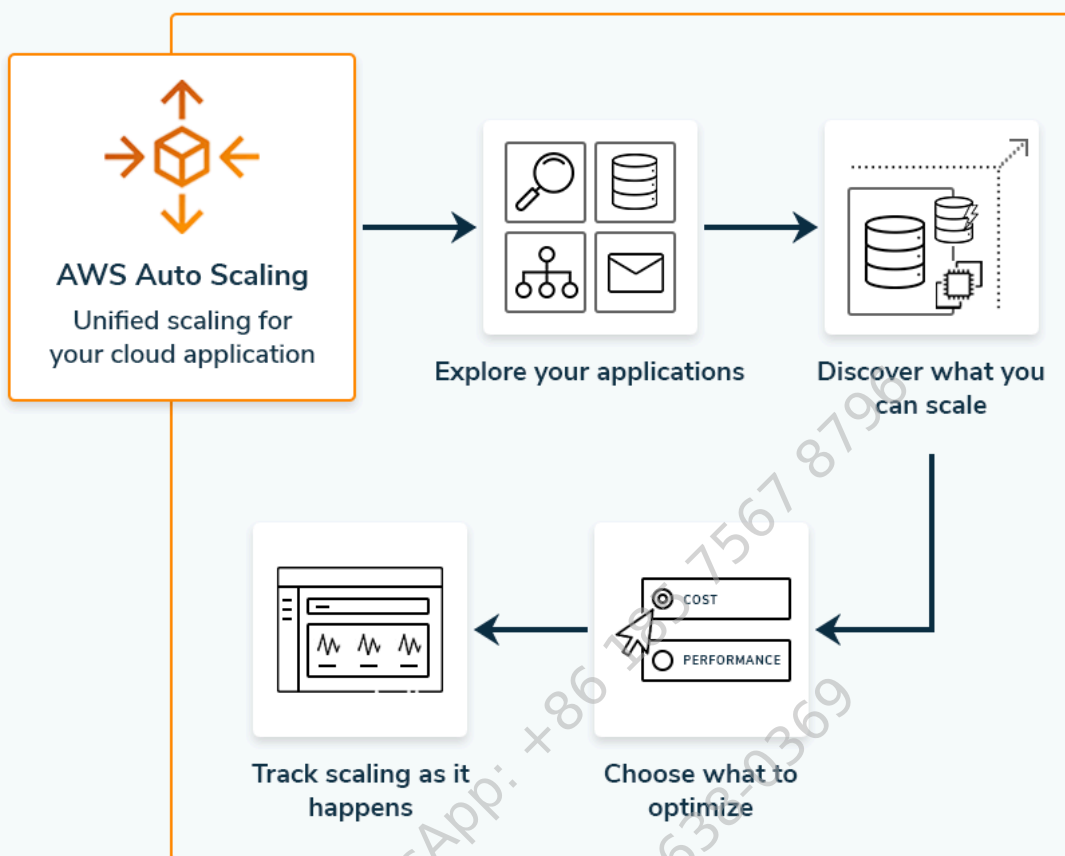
AWS Auto Scaling
Unified scaling for your cloud application

Explore your applications

Discover what you can scale

COST
PERFORMANCE

Choose what to optimize

Track scaling as it happens

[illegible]App: +86 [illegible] 7567 8796
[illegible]638-0369